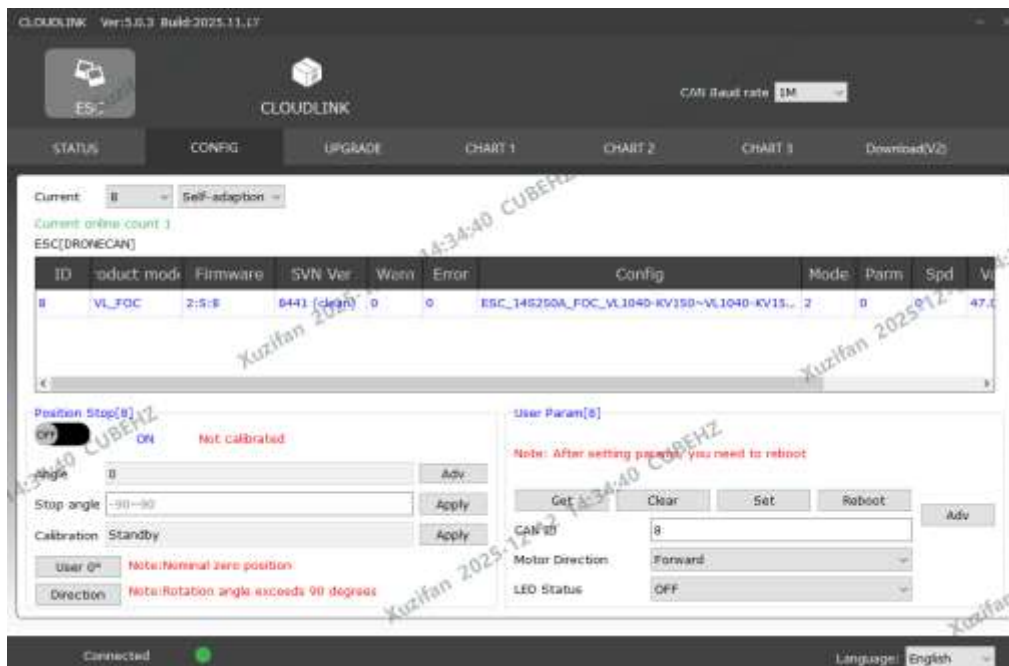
CLOUDLINK Ver:5.0.3 Build:2025.11.17

ESC CLOUDLINK CAN Baud rate 1M

STATUS CONFIG UPGRADE CHART 1 CHART 2 CHART 3 Download(V2)

Current 8 Self-adaption

Current online count 1
ESC[DRONECAN]

| ID | roduct mode | Firmware | SVN Ver | Warn | Error | Config | Mode | Parm | Spd | V |
|---|---|---|---|---|---|---|---|---|---|---|
| 8 | VL_FOC | 2.5.8 | 8441 (clean) | 0 | 0 | ESC_14S250A_FOC_VL1040-KV150~VL1040-KV15... | 2 | 0 | 0 | 47.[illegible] |

Position Stop[8]
OFF ON Not calibrated
Angle 0 Adv
Stop angle -90~90 Apply
Calibration Standby Apply
User 0° Note:Nominal zero position
Direction Note:Rotation angle exceeds 90 degrees

User Param[8]
Note: After setting params, you need to reboot
Get Clear Set Reboot Adv
CAN ID 8
Motor Direction Forward
LED Status OFF

Xuzifan 2025.12 14:34:40 CUBEHZ

Connected
Language: English